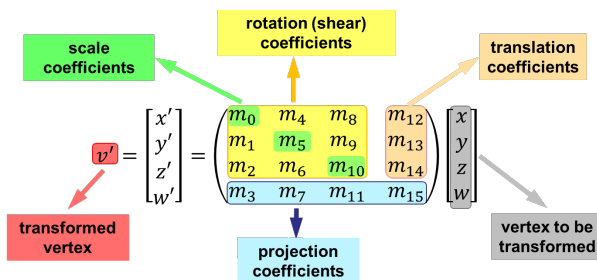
rotation (shear) coefficients

scale coefficients

translation coefficients

$v' = \begin{bmatrix} x' \\ y' \\ z' \\ w' \end{bmatrix} = \begin{pmatrix} m_0 & m_4 & m_8 & m_{12} \\ m_1 & m_5 & m_9 & m_{13} \\ m_2 & m_6 & m_{10} & m_{14} \\ m_3 & m_7 & m_{11} & m_{15} \end{pmatrix} \begin{bmatrix} x \\ y \\ z \\ w \end{bmatrix}$

transformed vertex

projection coefficients

vertex to be transformed